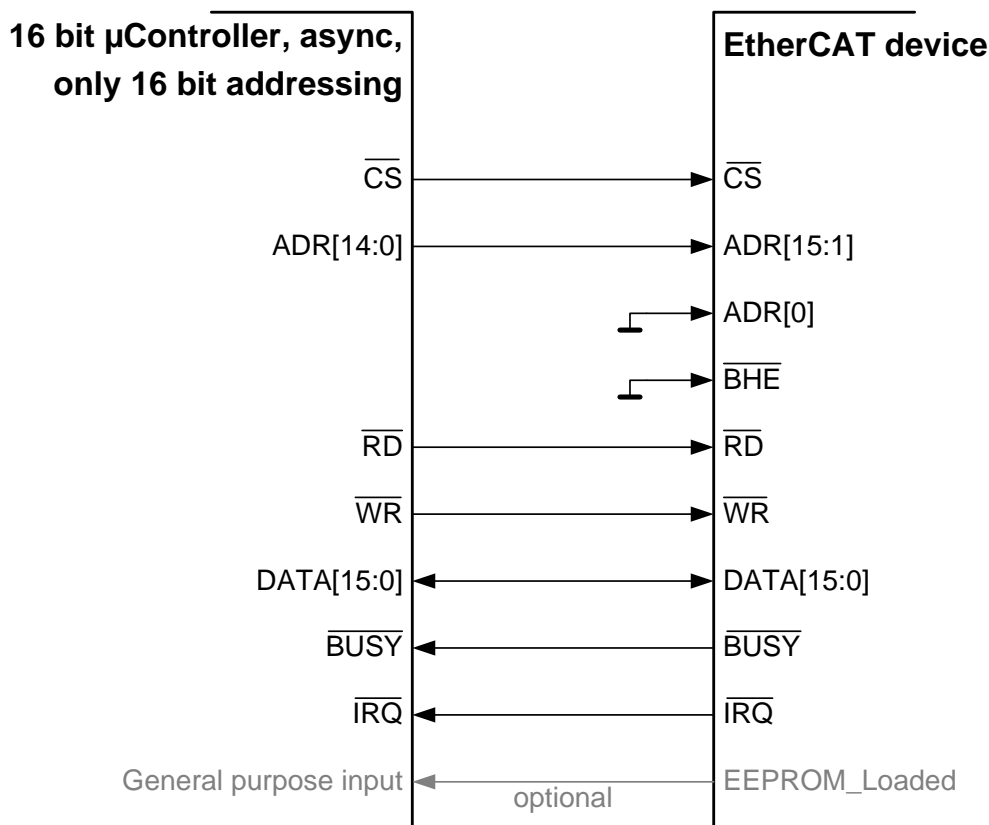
16 bit µController, async, only 16 bit addressing

EtherCAT device

$\overline{CS}$

ADR[14:0]

$\overline{RD}$

$\overline{WR}$

DATA[15:0]

$\overline{BUSY}$

$\overline{IRQ}$

General purpose input

$\overline{CS}$

ADR[15:1]

ADR[0]

$\overline{BHE}$

$\overline{RD}$

$\overline{WR}$

DATA[15:0]

$\overline{BUSY}$

$\overline{IRQ}$

EEPROM_Loaded

optional